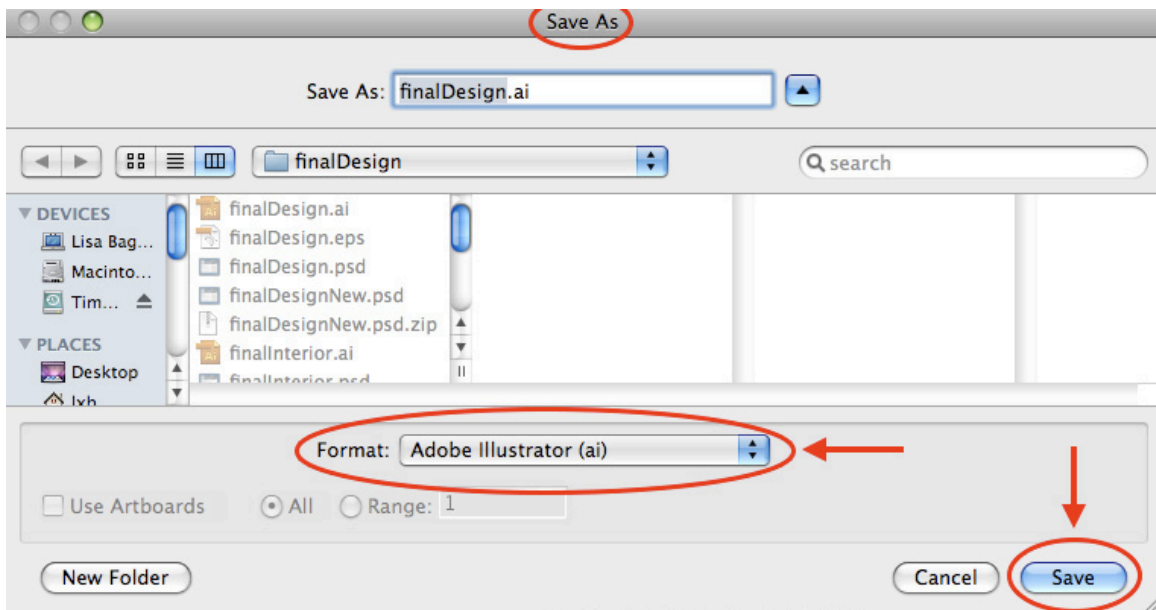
Save As

Save As: finalDesign.ai

finalDesign

search

DEVICES
Lisa Bag...
Macinto...
Tim...
PLACES
Desktop
lxh

finalDesign.ai
finalDesign.eps
finalDesign.psd
finalDesignNew.psd
finalDesignNew.psd.zip
finalInterior.ai
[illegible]

Format: Adobe Illustrator (ai)

Use Artboards
All
Range: 1

New Folder
Cancel
Save